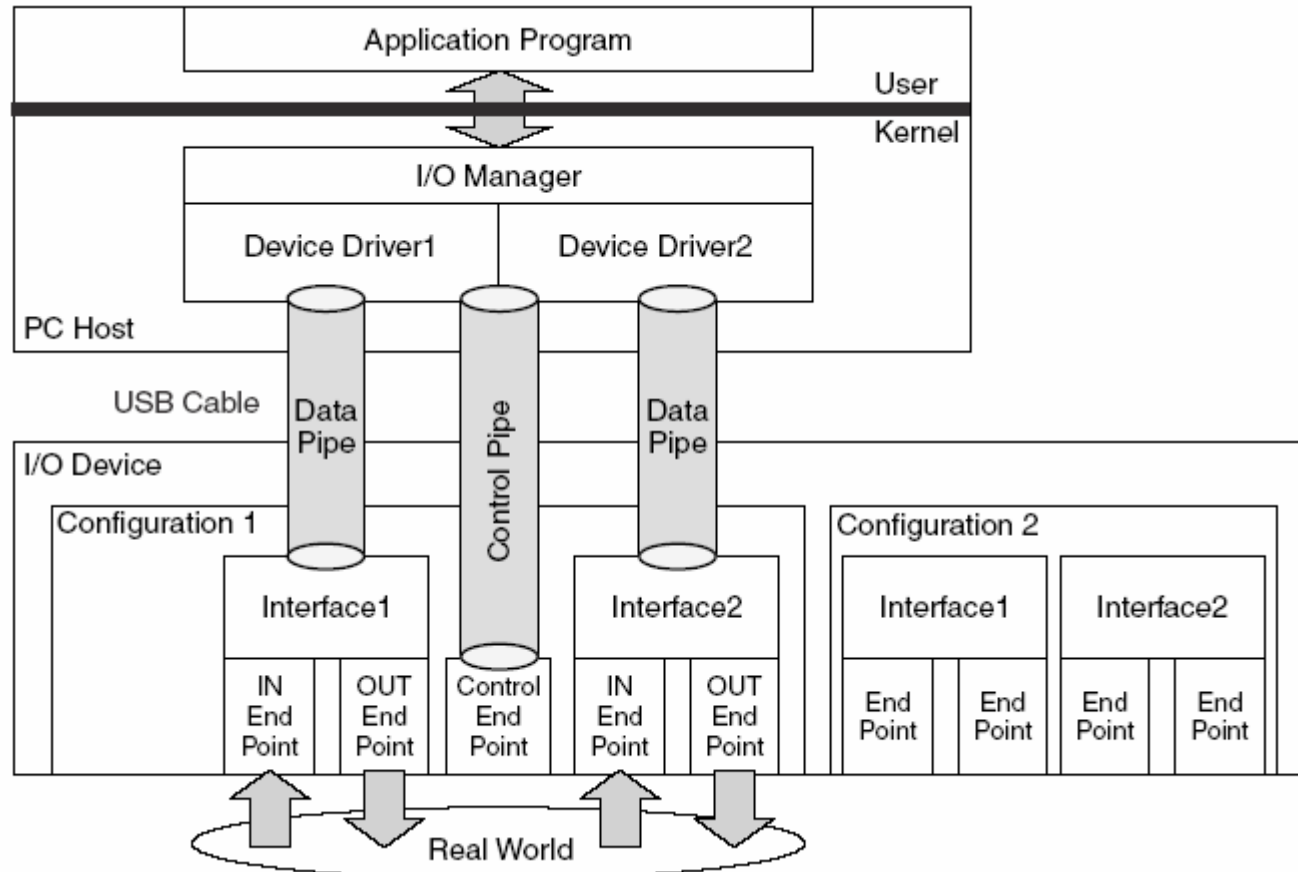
Application Program

User

Kernel

I/O Manager

Device Driver1

Device Driver2

PC Host

USB Cable

Data Pipe

Control Pipe

Data Pipe

I/O Device

Configuration 1

Interface1

IN End Point

OUT End Point

Control End Point

Interface2

IN End Point

OUT End Point

Configuration 2

Interface1

Interface2

End Point

End Point

End Point

End Point

Real World